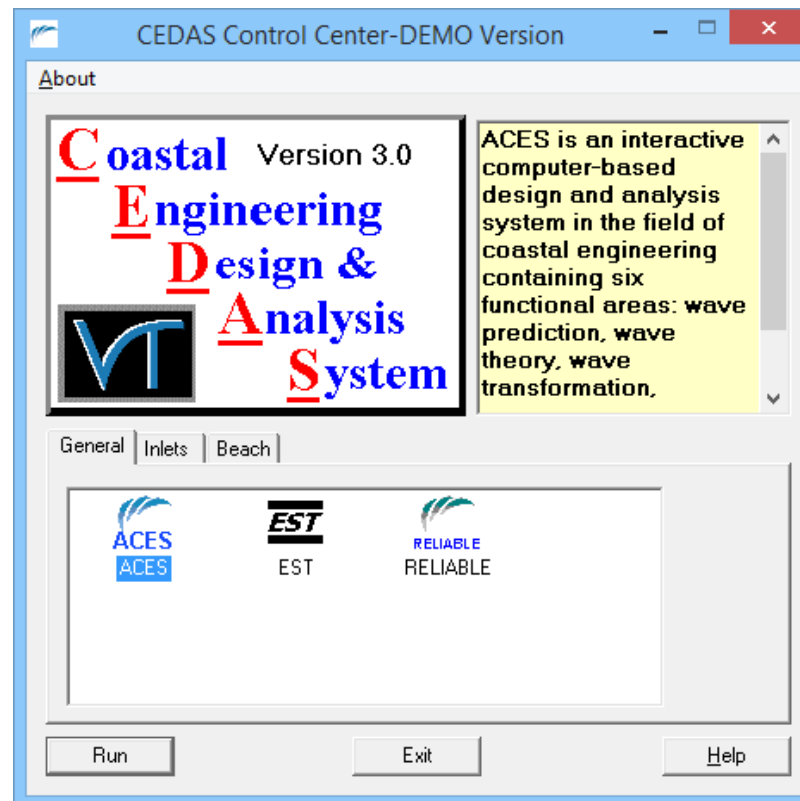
CEDAS Control Center-DEMO Version

About

Coastal Version 3.0
Engineering
Design &
Analysis
System

VT

ACES is an interactive computer-based design and analysis system in the field of coastal engineering containing six functional areas: wave prediction, wave theory, wave transformation,

General | Inlets | Beach

ACES
ACES

EST
EST

RELIABLE
RELIABLE

Run | Exit | Help